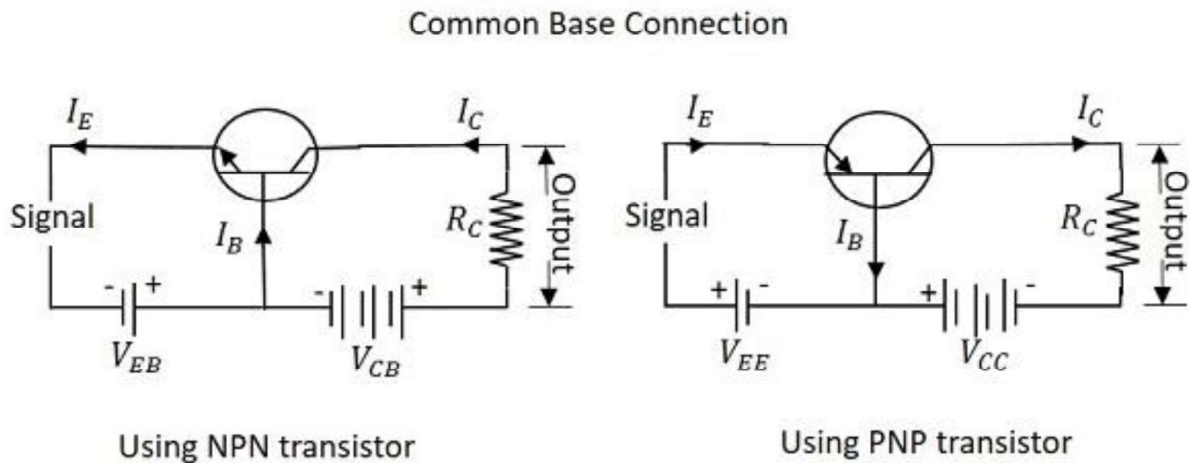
Common Base Connection

$I_E$

$I_C$

Signal

$I_B$

$R_C$

Output

- +

- +

$V_{EB}$

$V_{CB}$

Using NPN transistor

$I_E$

$I_C$

Signal

$I_B$

$R_C$

Output

+ -

+ -

$V_{EE}$

$V_{CC}$

Using PNP transistor